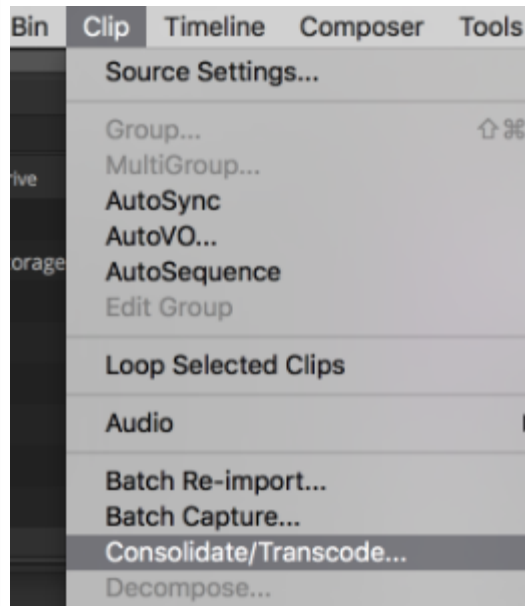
Bin Clip Timeline Composer Tools

Source Settings...

Group... ⇧⌘

MultiGroup...

AutoSync

AutoVO...

AutoSequence

Edit Group

Loop Selected Clips

Audio

Batch Re-import...

Batch Capture...

Consolidate/Transcode...

Decompose...

rive

orage